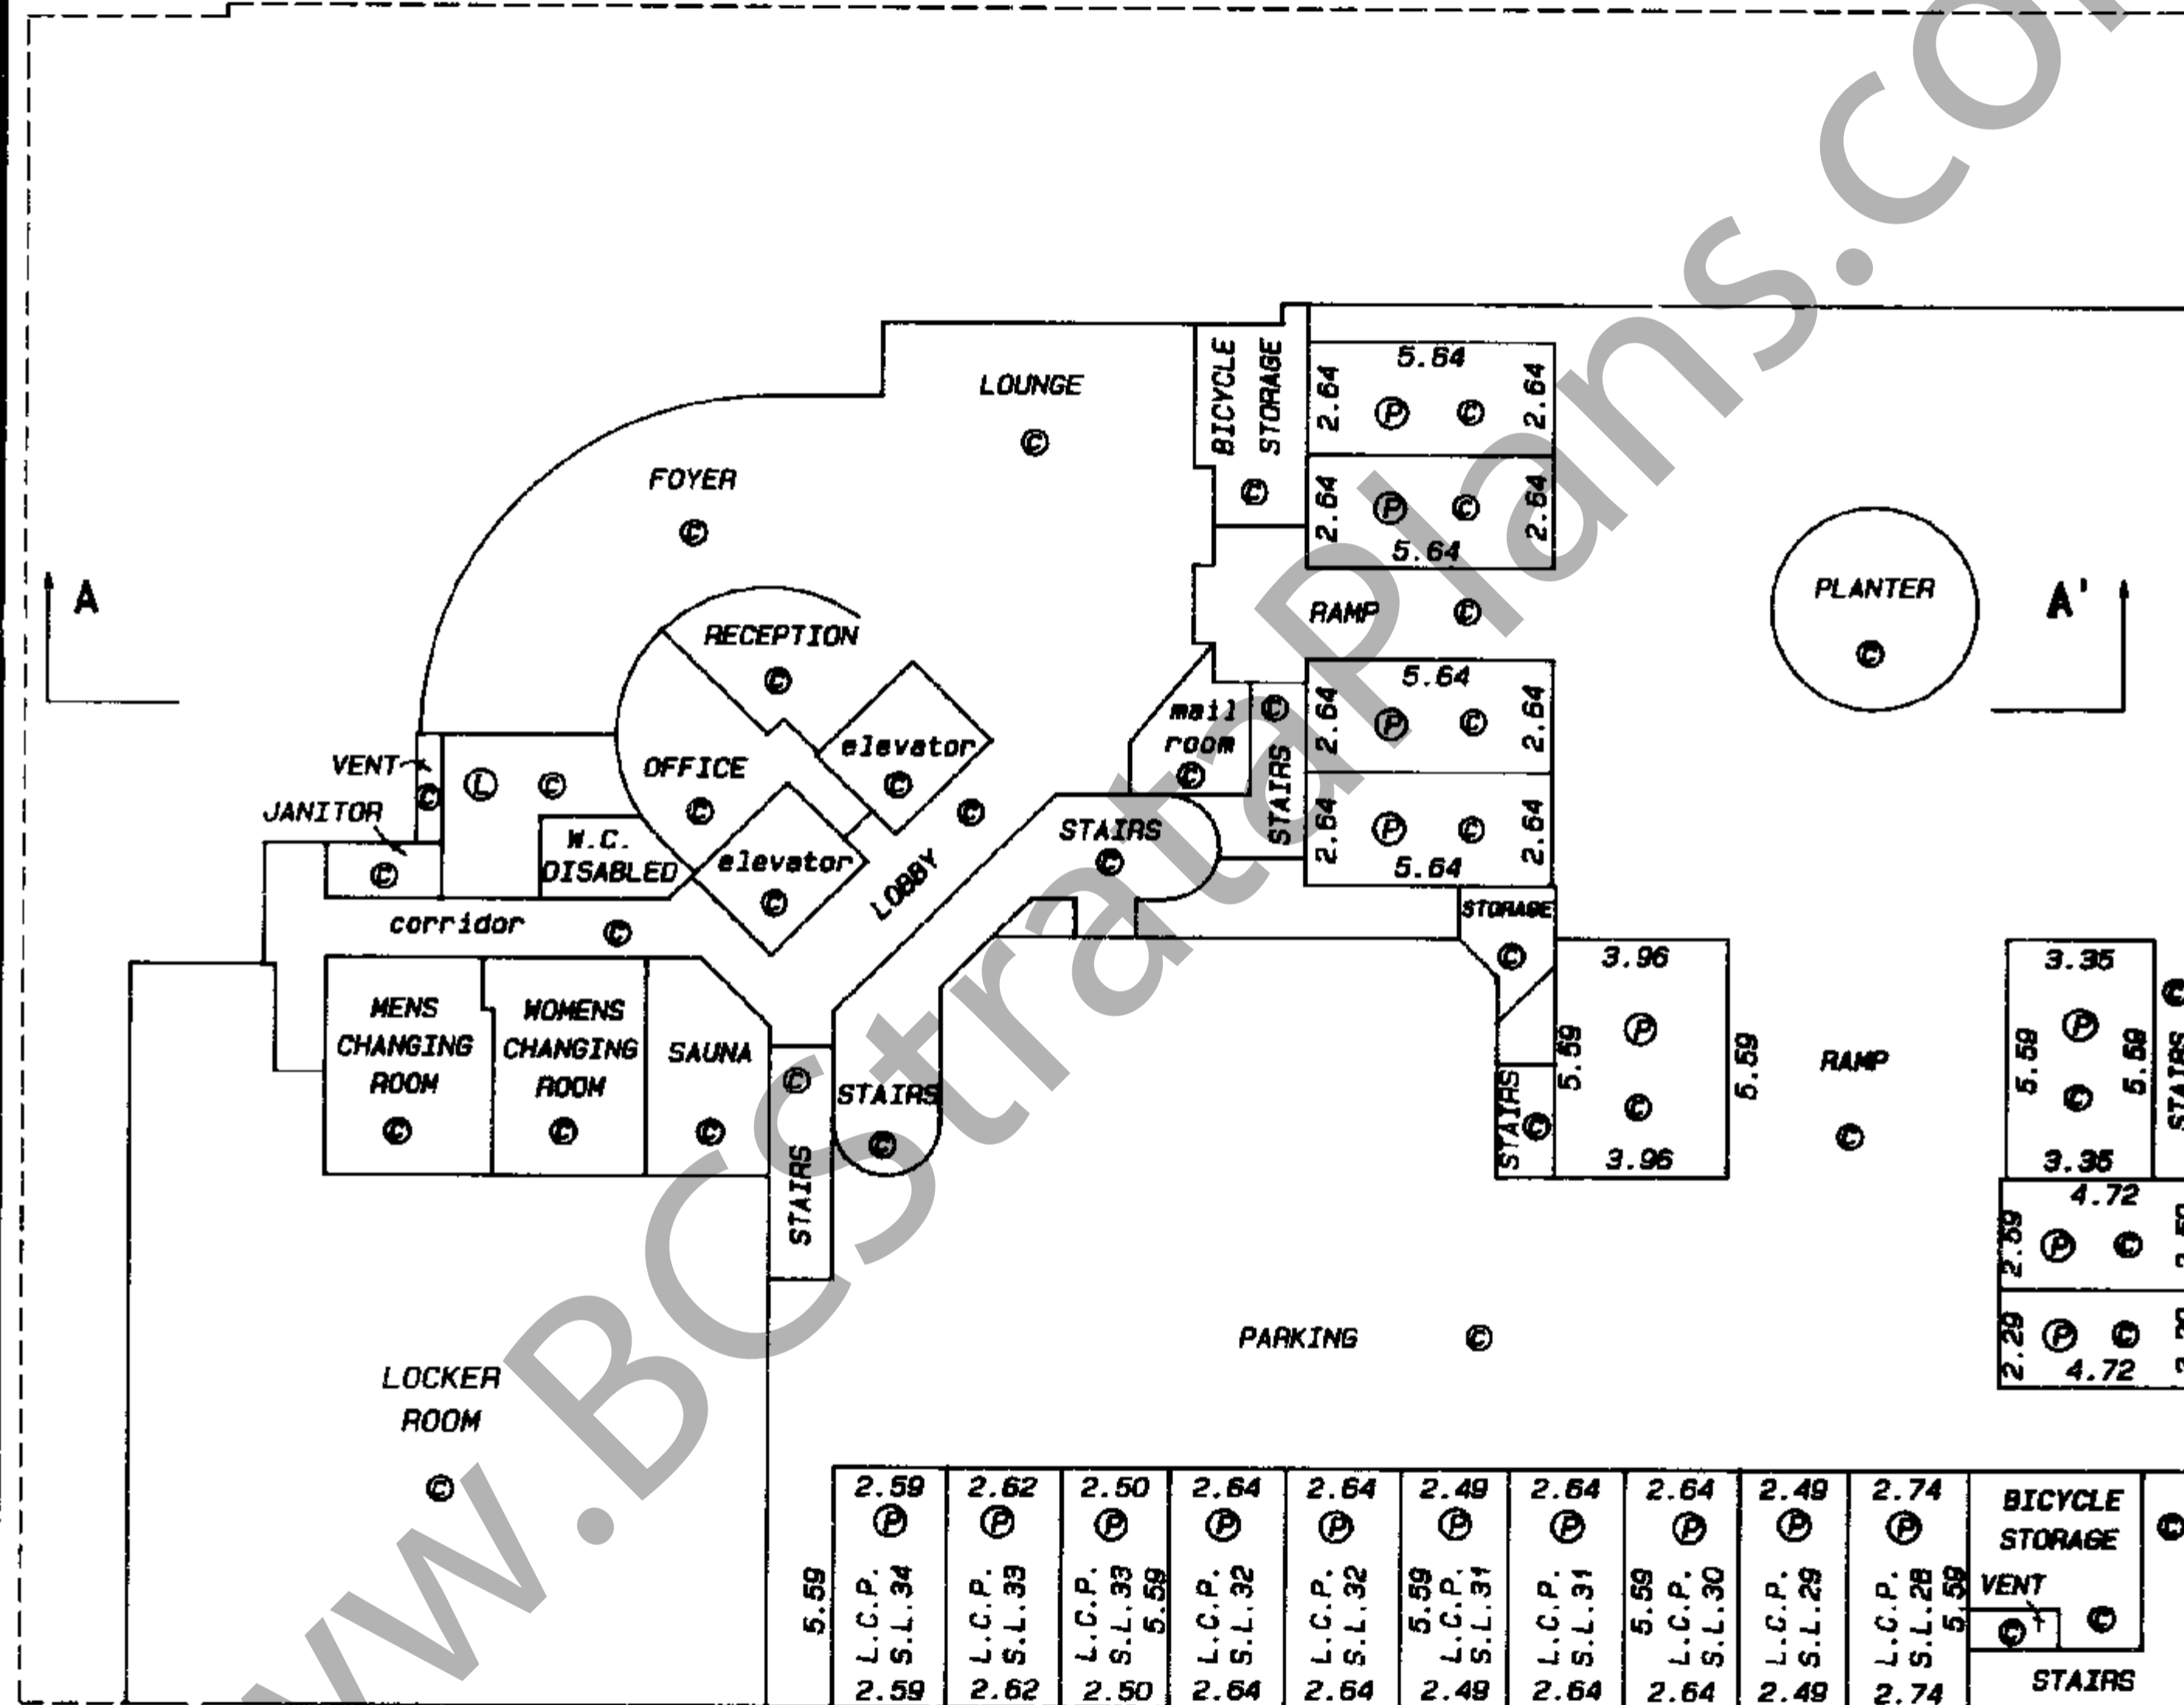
www.BCStrataPlans.com

LOUNGE
©
BICYCLE STORAGE
©
5.64
2.64 Ⓟ © 2.64
2.64 Ⓟ © 2.64
5.64
FOYER
©
A
A'
PLANTER
©
RAMP ©
RECEPTION
©
5.64
2.64 Ⓟ © 2.64
mail room ©
©
STAIRS
2.64 Ⓟ © 2.64
5.64
elevator ©
©
VENT
JANITOR
©
Ⓛ ©
OFFICE
©
W.C. DISABLED
elevator ©
LOBBY
STAIRS ©
©
corridor ©
STORAGE
©
3.96
5.59 Ⓟ © 5.59
3.96
STAIRS ©
RAMP
©
3.35
5.59 Ⓟ © 5.59
3.35
STAIRS
4.72
2.29 Ⓟ ©
2.29 Ⓟ ©
4.72
MENS CHANGING ROOM ©
WOMENS CHANGING ROOM ©
SAUNA ©
©
STAIRS ©
STAIRS
PARKING ©
LOCKER ROOM ©

| 5.59 | 2.59 Ⓟ L.C.P. S.L.34 2.59 | 2.62 Ⓟ L.C.P. S.L.33 2.62 | 2.50 Ⓟ L.C.P. S.L.33 5.59 2.50 | 2.64 Ⓟ L.C.P. S.L.32 2.64 | 2.64 Ⓟ L.C.P. S.L.32 2.64 | 2.49 Ⓟ 5.59 L.C.P. S.L.31 2.49 | 2.64 Ⓟ L.C.P. S.L.31 2.64 | 2.64 Ⓟ 5.59 L.C.P. S.L.30 2.64 | 2.49 Ⓟ L.C.P. S.L.29 2.49 | 2.74 Ⓟ L.C.P. S.L.28 5.59 2.74 |

BICYCLE STORAGE
©
VENT
© ©
STAIRS